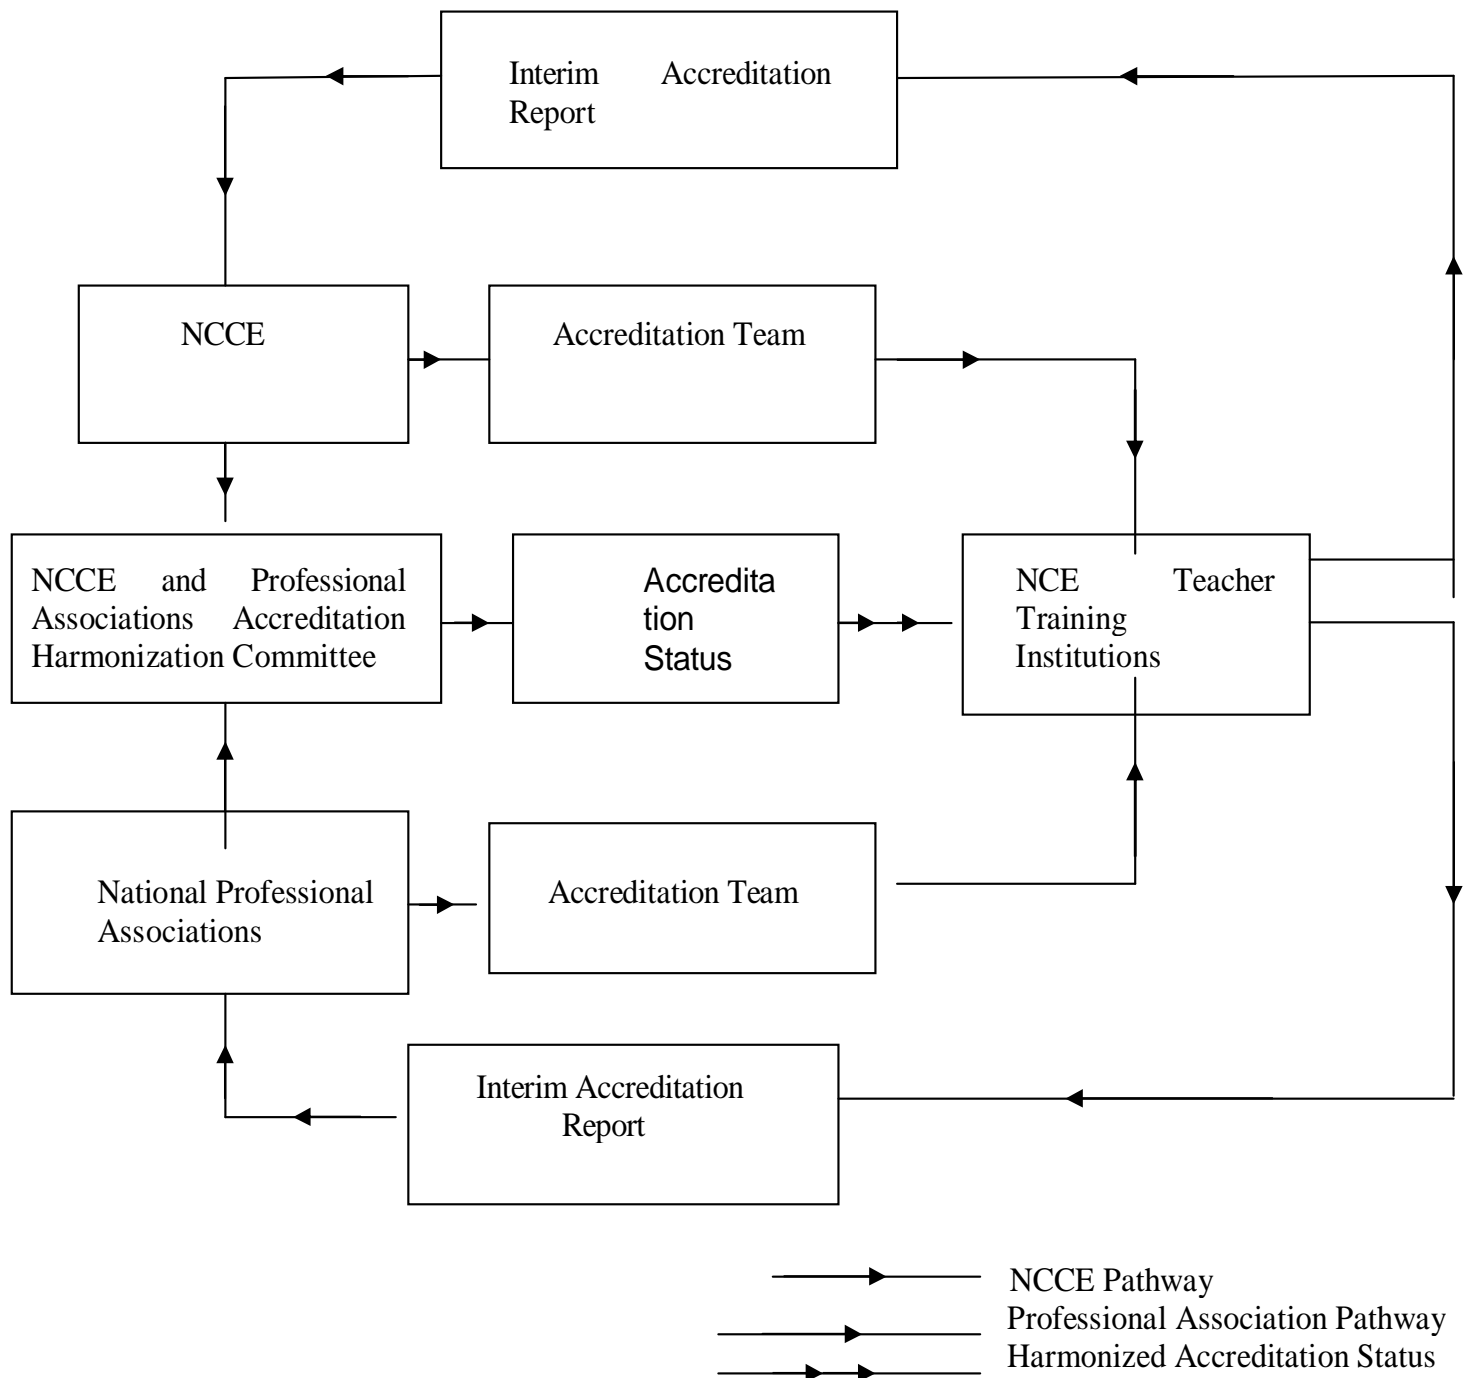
Interim Accreditation Report

NCCE

Accreditation Team

NCCE and Professional Associations Accreditation Harmonization Committee

Accredita
tion
Status

NCE Teacher Training Institutions

National Professional Associations

Accreditation Team

Interim Accreditation Report

NCCE Pathway
Professional Association Pathway
Harmonized Accreditation Status